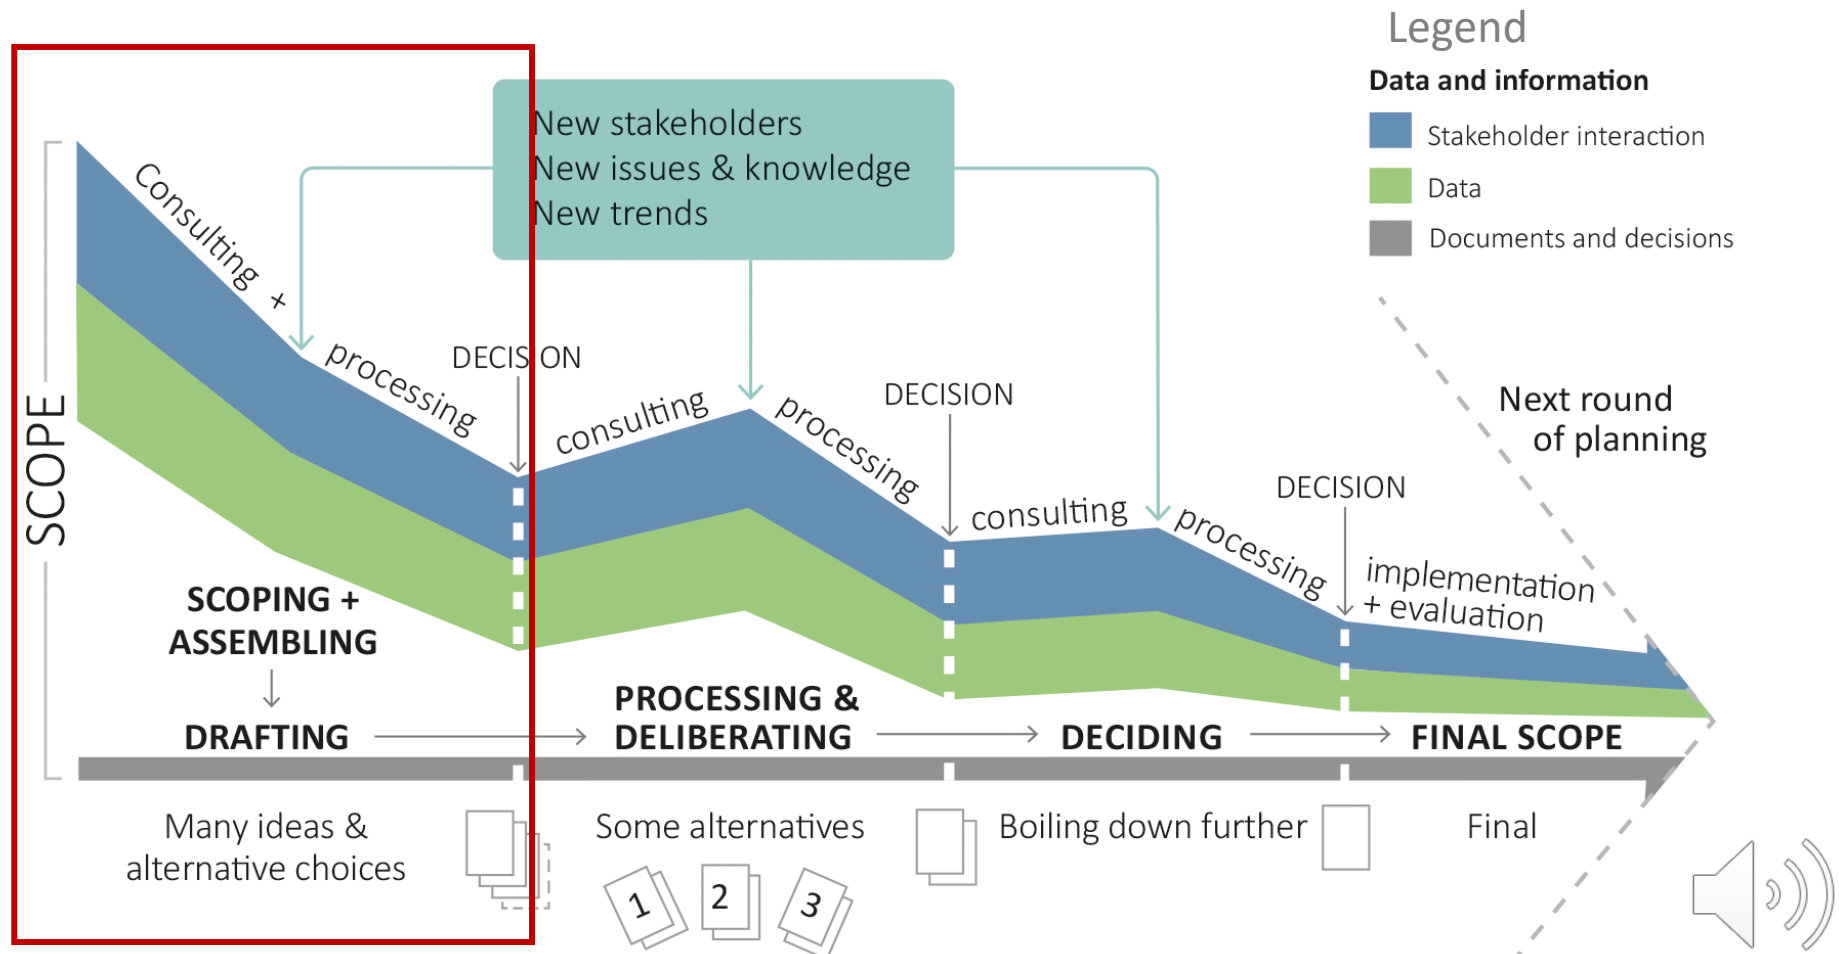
Legend

Data and information

Stakeholder interaction

Data

Documents and decisions

New stakeholders
New issues & knowledge
New trends

SCOPE

Consulting + processing

DECISION

consulting

processing

DECISION

consulting

processing

DECISION

implementation + evaluation

Next round of planning

SCOPING + ASSEMBLING

DRAFTING

PROCESSING & DELIBERATING

DECIDING

FINAL SCOPE

Many ideas & alternative choices

Some alternatives

1 2 3

Boiling down further

Final